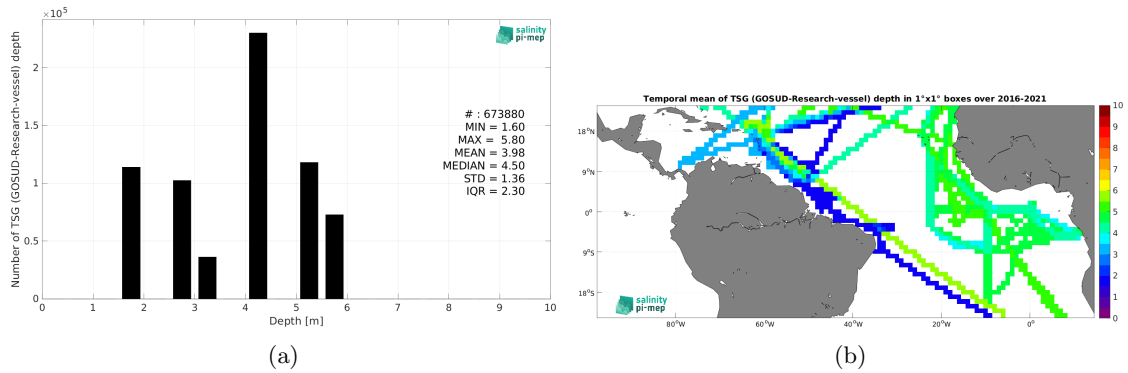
$\times 10^5$

salinity pi-mep

Number of TSG (GOSUD-Research-vessel) depth

2

1.5

1

0.5

0

# : 673880
MIN = 1.60
MAX = 5.80
MEAN = 3.98
MEDIAN = 4.50
STD = 1.36
IQR = 2.30

0 1 2 3 4 5 6 7 8 9 10

Depth [m]

(a)

Temporal mean of TSG (GOSUD-Research-vessel) depth in 1°x1° boxes over 2016-2021

18°N

9°N

0°

9°S

18°S

80°W 60°W 40°W 20°W 0°

salinity pi-mep

10
9
8
7
6
5
4
3
2
1
0

(b)